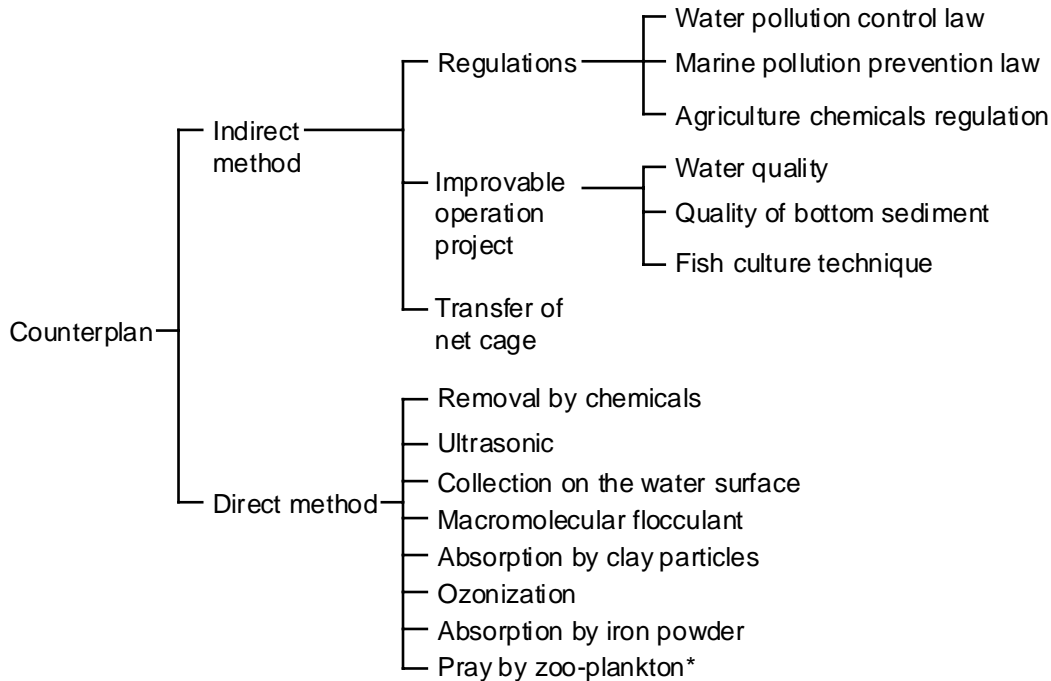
Counterplan

Indirect method

Regulations

Water pollution control law

Marine pollution prevention law

Agriculture chemicals regulation

Improvable operation project

Water quality

Quality of bottom sediment

Fish culture technique

Transfer of net cage

Direct method

Removal by chemicals

Ultrasonic

Collection on the water surface

Macromolecular flocculant

Absorption by clay particles

Ozonization

Absorption by iron powder

Pray by zoo-plankton*